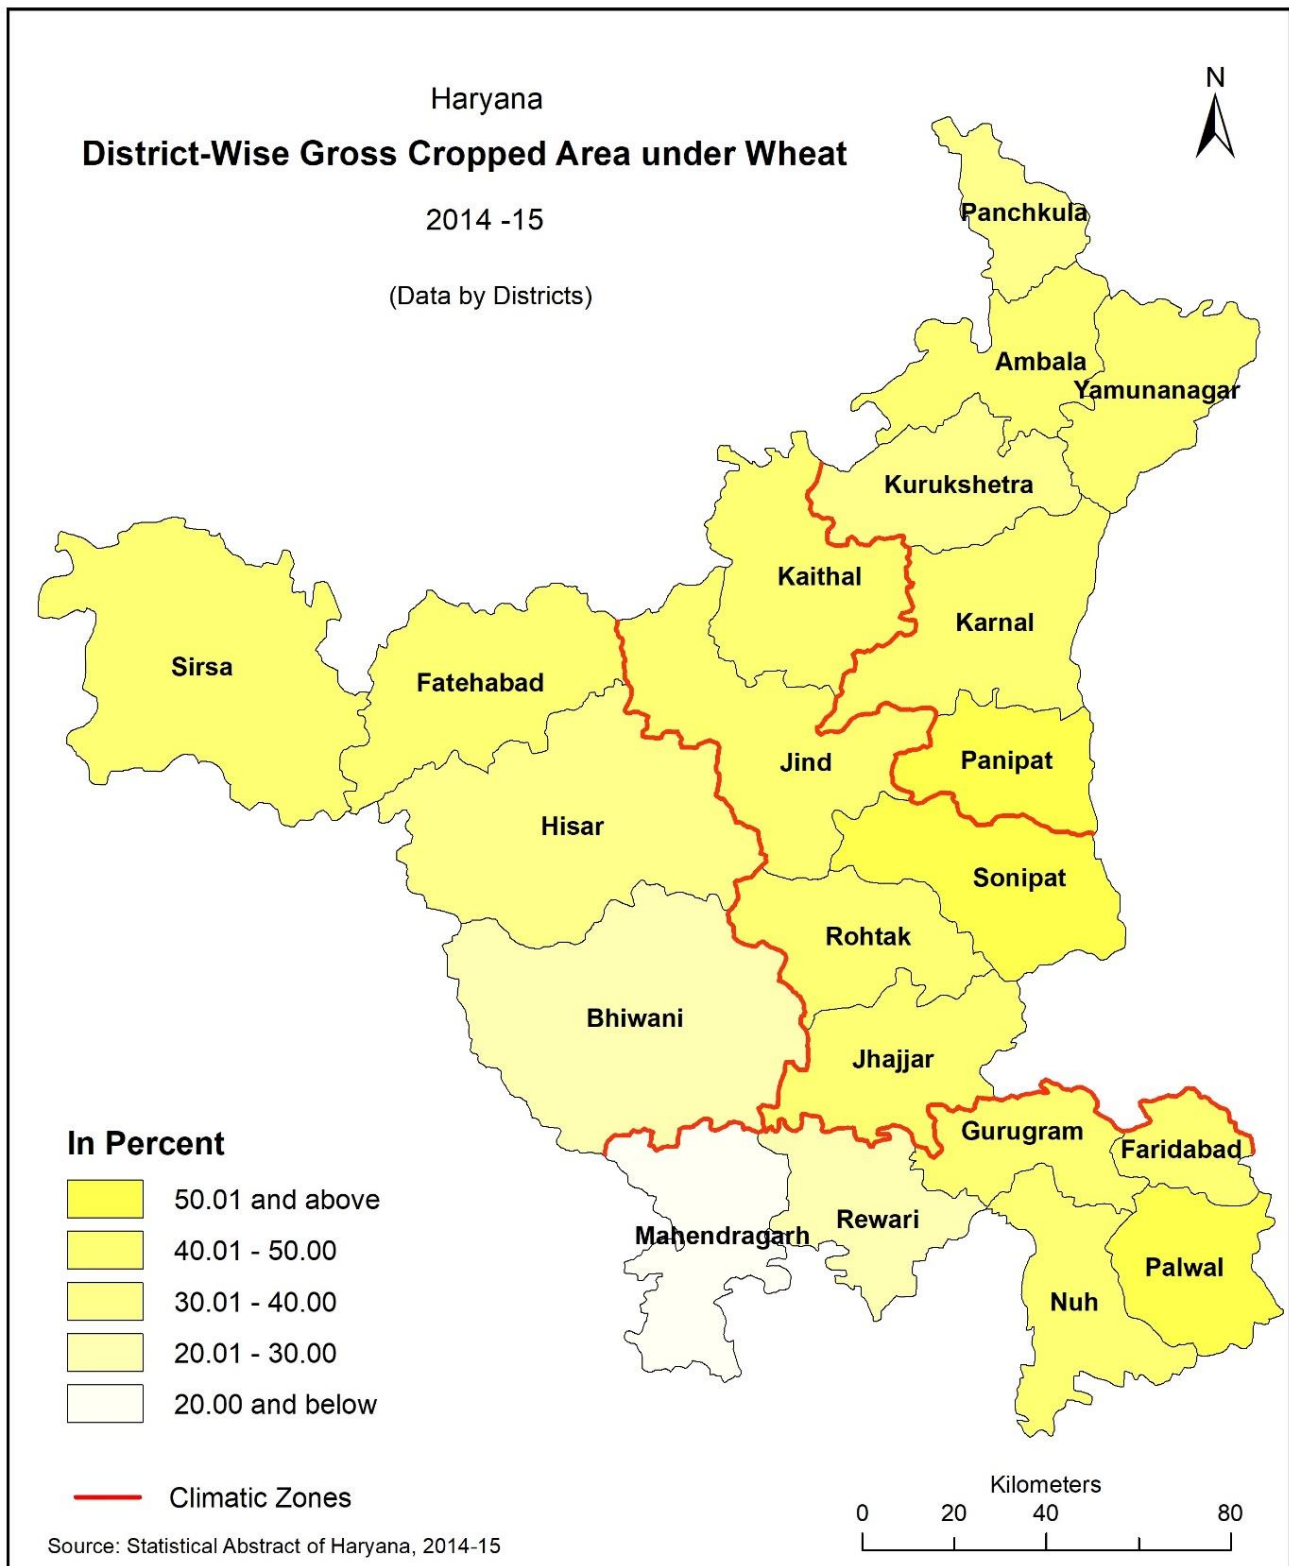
Haryana
District-Wise Gross Cropped Area under Wheat
2014 -15
(Data by Districts)

N

Panchkula
Ambala
Yamunanagar
Kurukshetra
Kaithal
Karnal
Sirsa
Fatehabad
Jind
Panipat
Hisar
Sonipat
Rohtak
Bhiwani
Jhajjar
Gurugram
Faridabad
Mahendragarh
Rewari
Palwal
Nuh

In Percent
50.01 and above
40.01 - 50.00
30.01 - 40.00
20.01 - 30.00
20.00 and below

Climatic Zones

Kilometers
0 20 40 80

Source: Statistical Abstract of Haryana, 2014-15